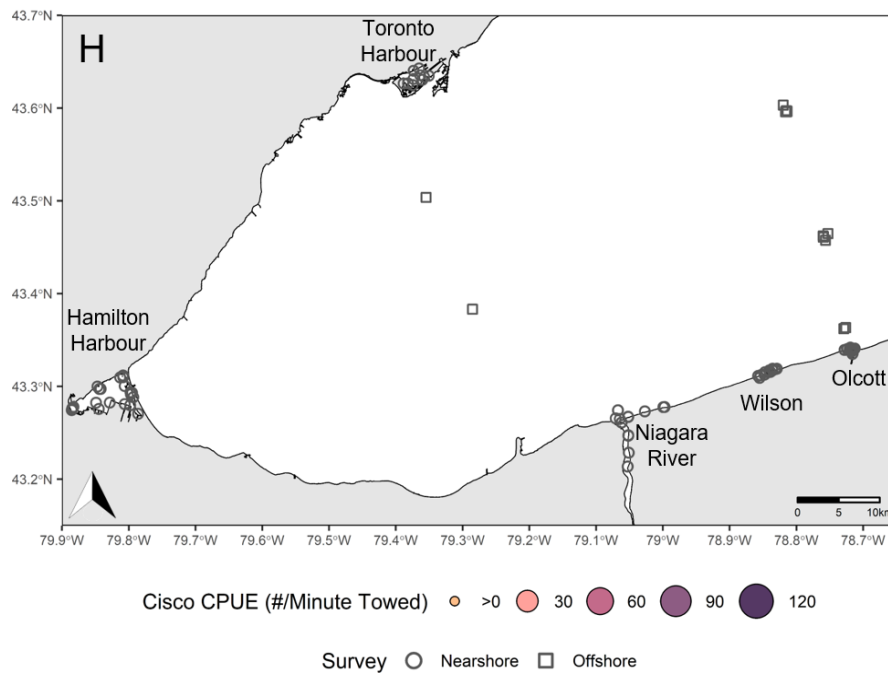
H

Toronto Harbour

Hamilton Harbour

Niagara River

Wilson

Olcott

43.7°N
43.6°N
43.5°N
43.4°N
43.3°N
43.2°N

79.9°W 79.8°W 79.7°W 79.6°W 79.5°W 79.4°W 79.3°W 79.2°W 79.1°W 79°W 78.9°W 78.8°W 78.7°W

0 5 10km

Cisco CPUE (#/Minute Towed) >0 30 60 90 120

Survey Nearshore Offshore